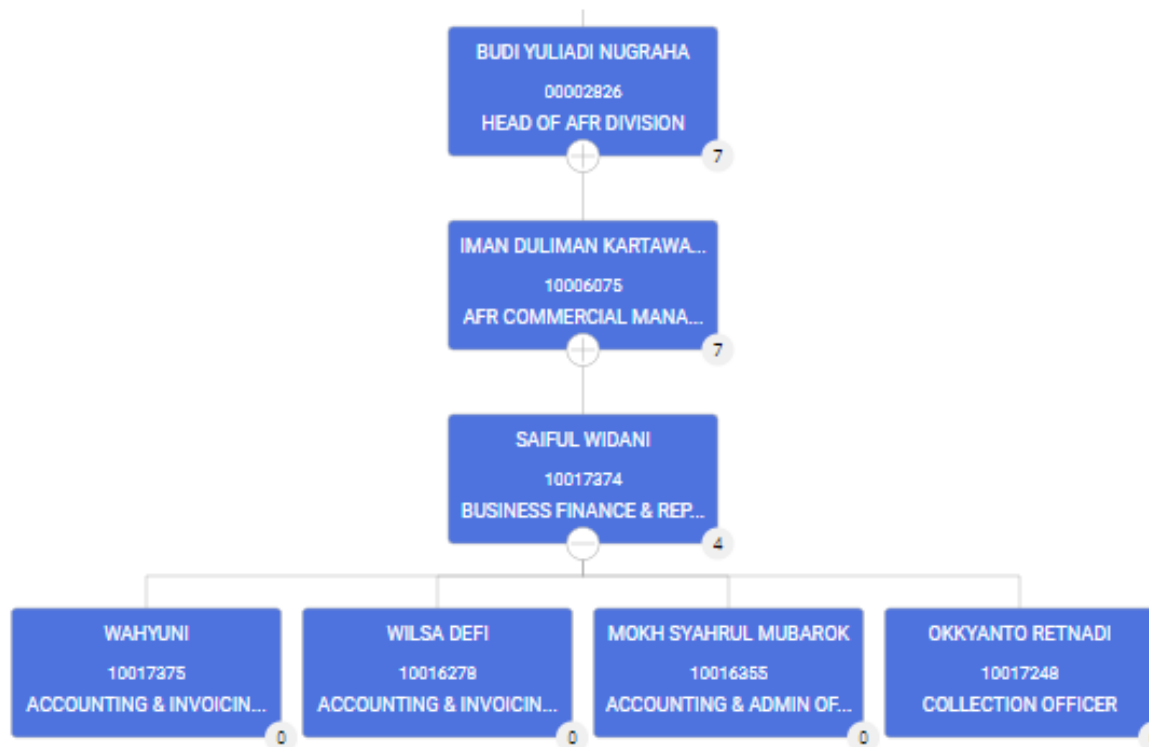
BUDI YULIADI NUGRAHA
00002826
HEAD OF AFR DIVISION
7

IMAN DULIMAN KARTAWA...
10006075
AFR COMMERCIAL MANA...
7

SAIFUL WIDANI
10017374
BUSINESS FINANCE & REP...
4

WAHYUNI
10017375
ACCOUNTING & INVOICIN...
0

WILSA DEFI
10016278
ACCOUNTING & INVOICIN...
0

MOKH SYAHRUL MUBAROK
10016355
ACCOUNTING & ADMIN OF...
0

OKKYANTO RETNADI
10017248
COLLECTION OFFICER